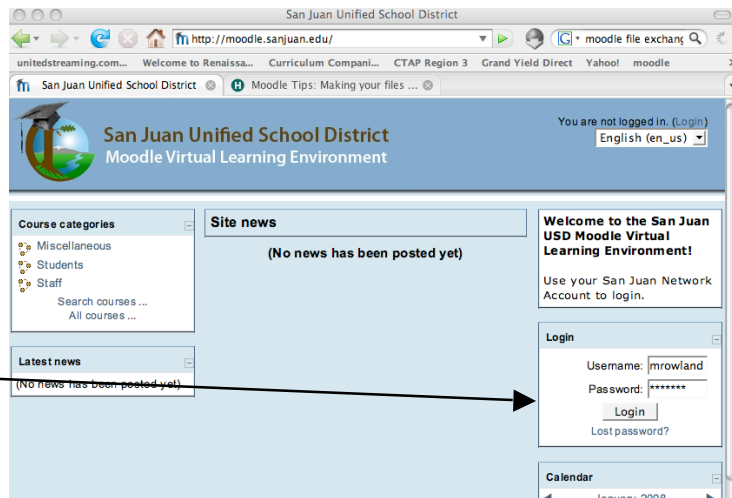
San Juan Unified School District

http://moodle.sanjuan.edu/

moodle file exchang

unitedstreaming.com... Welcome to Renaissa... Curriculum Compani... CTAP Region 3 Grand Yield Direct Yahoo! moodle

San Juan Unified School District

Moodle Tips: Making your files ...

San Juan Unified School District
Moodle Virtual Learning Environment

You are not logged in. (Login)
English (en_us)

Course categories
Miscellaneous
Students
Staff
Search courses ...
All courses ...

Site news

(No news has been posted yet)

Welcome to the San Juan USD Moodle Virtual Learning Environment!

Use your San Juan Network Account to login.

Latest news
(No news has been posted yet)

Login
Username: mrowland
Password: *******
Login
Lost password?

Calendar
January 2008